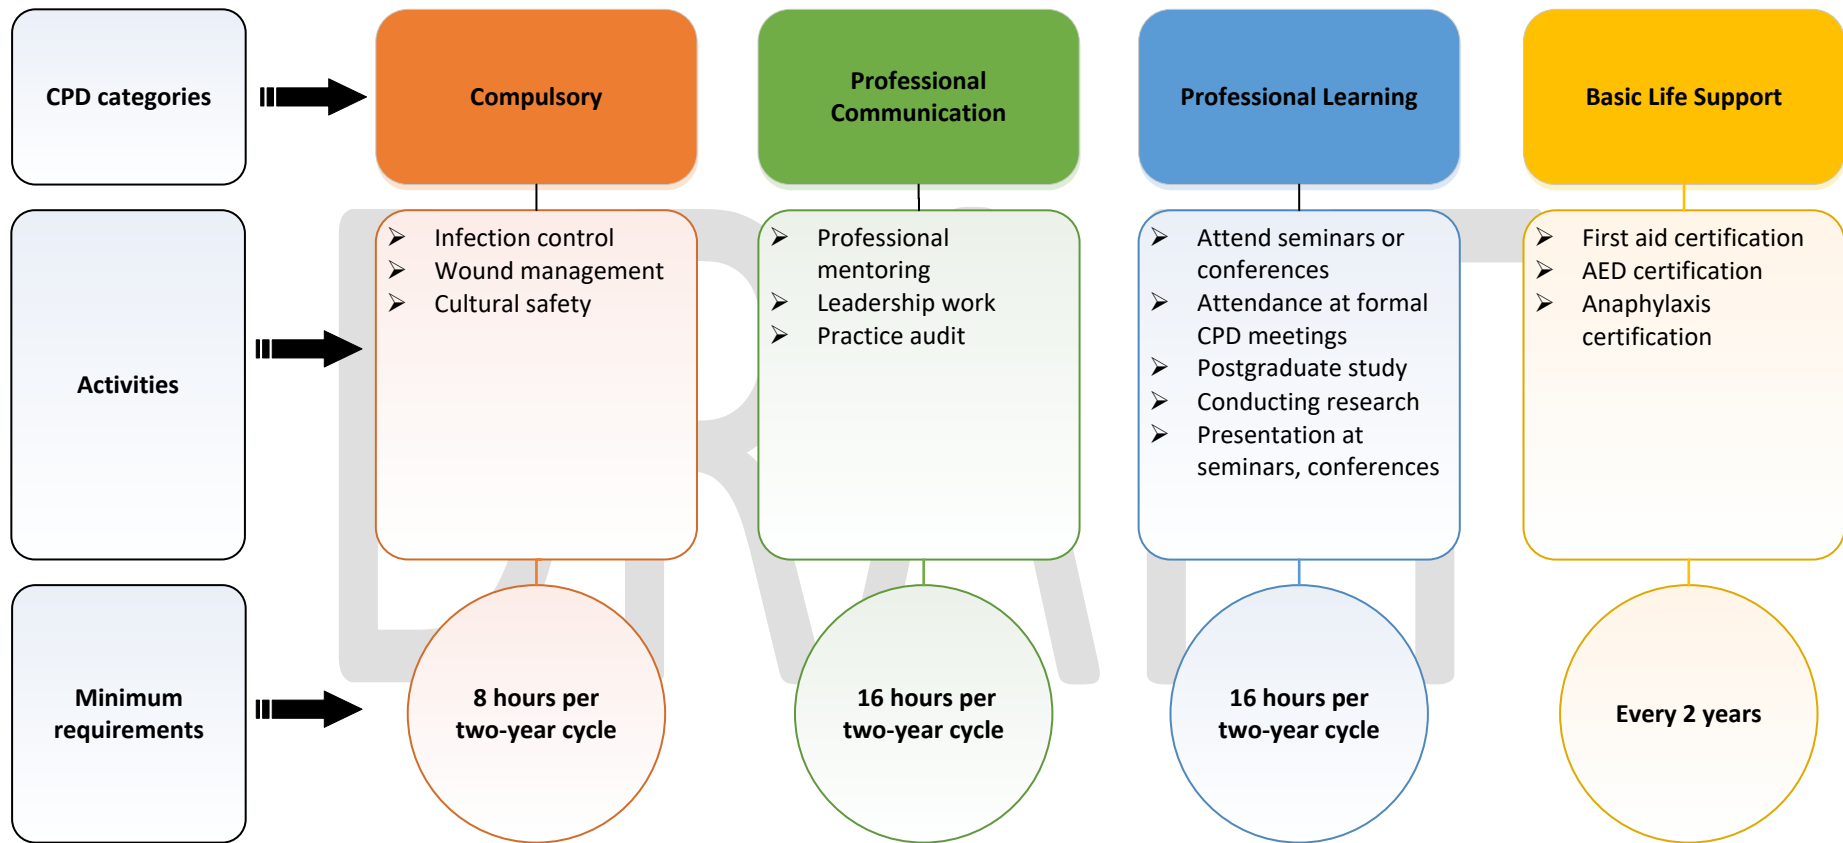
CPD categories

Compulsory

Professional Communication

Professional Learning

Basic Life Support

Activities

➢ Infection control
➢ Wound management
➢ Cultural safety

➢ Professional mentoring
➢ Leadership work
➢ Practice audit

➢ Attend seminars or conferences
➢ Attendance at formal CPD meetings
➢ Postgraduate study
➢ Conducting research
➢ Presentation at seminars, conferences

➢ First aid certification
➢ AED certification
➢ Anaphylaxis certification

Minimum requirements

8 hours per two-year cycle

16 hours per two-year cycle

16 hours per two-year cycle

Every 2 years

DRAFT